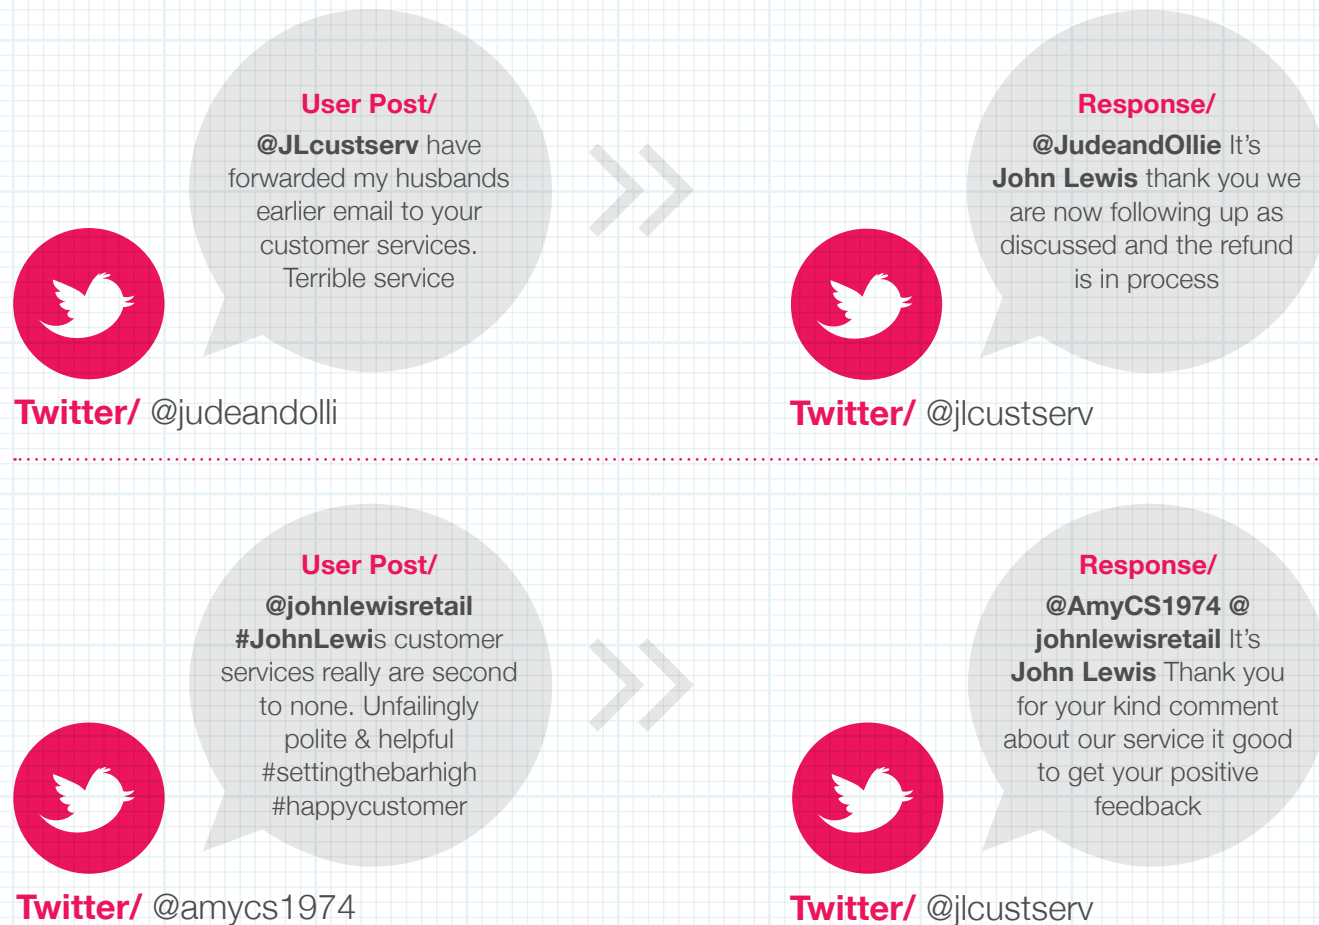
User Post/

@JLcustserv have forwarded my husbands earlier email to your customer services. Terrible service

Twitter/ @judeandolli

Response/

@JudeandOllie It's John Lewis thank you we are now following up as discussed and the refund is in process

Twitter/ @jlcustserv

User Post/

@johnlewisretail #JohnLewis customer services really are second to none. Unfailingly polite & helpful #settingthebarhigh #happycustomer

Twitter/ @amycs1974

Response/

@AmyCS1974 @ johnlewisretail It's John Lewis Thank you for your kind comment about our service it good to get your positive feedback

Twitter/ @jlcustserv